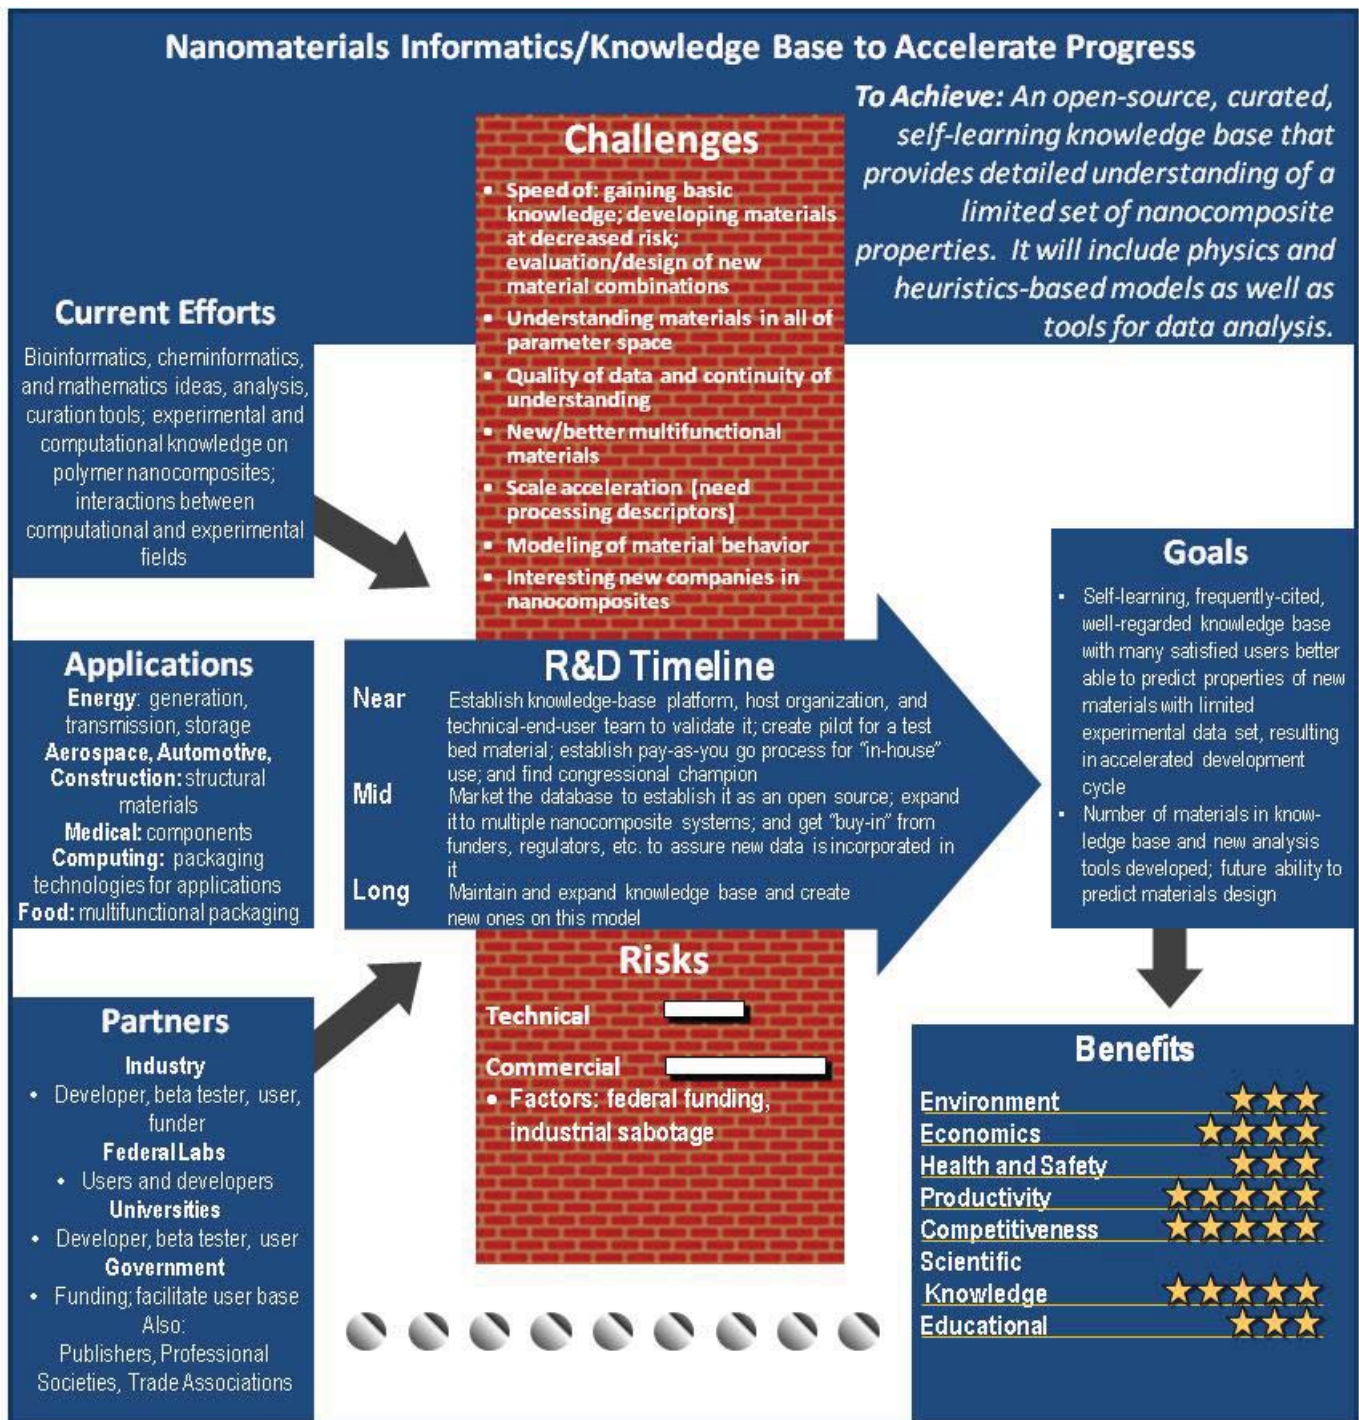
Nanomaterials Informatics/Knowledge Base to Accelerate Progress

To Achieve: An open-source, curated, self-learning knowledge base that provides detailed understanding of a limited set of nanocomposite properties. It will include physics and heuristics-based models as well as tools for data analysis.

Challenges
- Speed of: gaining basic knowledge; developing materials at decreased risk; evaluation/design of new material combinations
- Understanding materials in all of parameter space
- Quality of data and continuity of understanding
- New/better multifunctional materials
- Scale acceleration (need processing descriptors)
- Modeling of material behavior
- Interesting new companies in nanocomposites

Current Efforts
Bioinformatics, cheminformatics, and mathematics ideas, analysis, curation tools; experimental and computational knowledge on polymer nanocomposites; interactions between computational and experimental fields

Applications
Energy: generation, transmission, storage
Aerospace, Automotive, Construction: structural materials
Medical: components
Computing: packaging technologies for applications
Food: multifunctional packaging

R&D Timeline
Near Establish knowledge-base platform, host organization, and technical-end-user team to validate it; create pilot for a test bed material; establish pay-as-you go process for "in-house" use; and find congressional champion
Mid Market the database to establish it as an open source; expand it to multiple nanocomposite systems; and get "buy-in" from funders, regulators, etc. to assure new data is incorporated in it
Long Maintain and expand knowledge base and create new ones on this model

Goals
- Self-learning, frequently-cited, well-regarded knowledge base with many satisfied users better able to predict properties of new materials with limited experimental data set, resulting in accelerated development cycle
- Number of materials in knowledge base and new analysis tools developed; future ability to predict materials design

Risks
Technical
Commercial
- Factors: federal funding, industrial sabotage

Partners
Industry
- Developer, beta tester, user, funder
Federal Labs
- Users and developers
Universities
- Developer, beta tester, user
Government
- Funding; facilitate user base
Also:
Publishers, Professional Societies, Trade Associations

Benefits
Environment ★★★
Economics ★★★★
Health and Safety ★★★
Productivity ★★★★★
Competitiveness ★★★★★
Scientific Knowledge ★★★★★
Educational ★★★